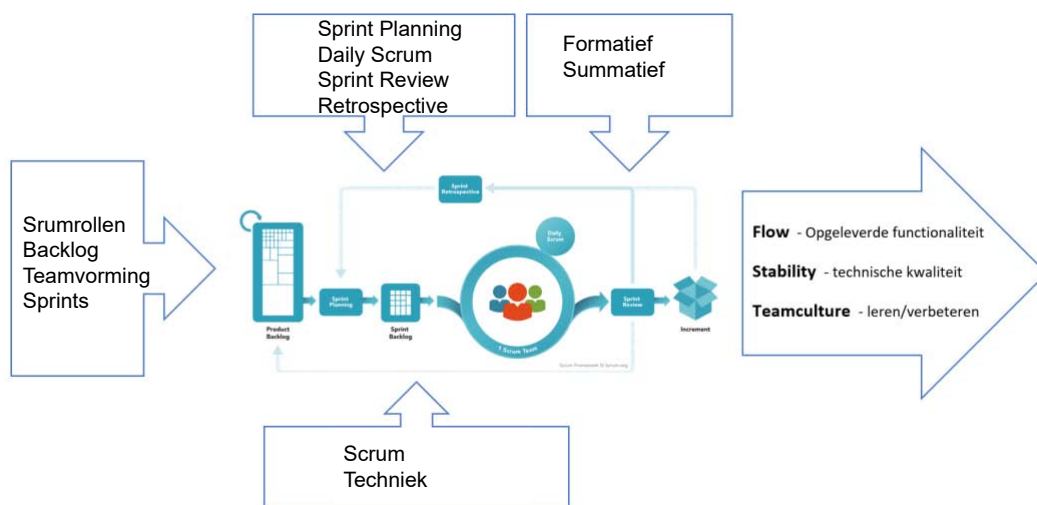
Sprint Planning
Daily Scrum
Sprint Review
Retrospective

Formatief
Summatief

Srumrollen
Backlog
Teamvorming
Sprints

Sprint Retrospective

Daily Scrum

Product Backlog

Sprint Planning

Sprint Backlog

1 Scrum Team

Sprint Review

Increment

Scrum Framework © Scrum.org

**Flow** - Opgeleverde functionaliteit

**Stability** - technische kwaliteit

**Teamculture** - leren/verbeteren

Scrum
Techniek